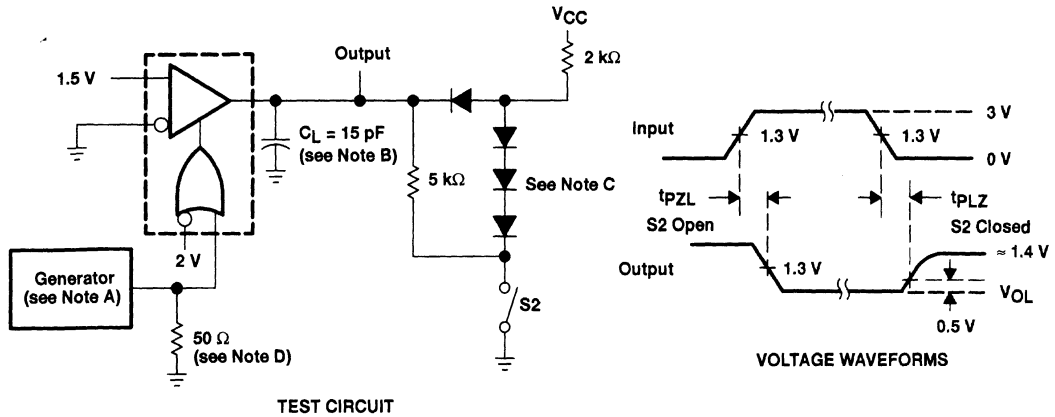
$V_{CC}$

1.5 V

Output

2 kΩ

$C_L$ = 15 pF (see Note B)

5 kΩ

See Note C

2 V

Generator (see Note A)

S2

50 Ω (see Note D)

TEST CIRCUIT

Input

1.3 V

1.3 V

3 V

0 V

$t_{PZL}$

$t_{PLZ}$

S2 Open

S2 Closed

Output

1.3 V

≈ 1.4 V

$V_{OL}$

0.5 V

VOLTAGE WAVEFORMS